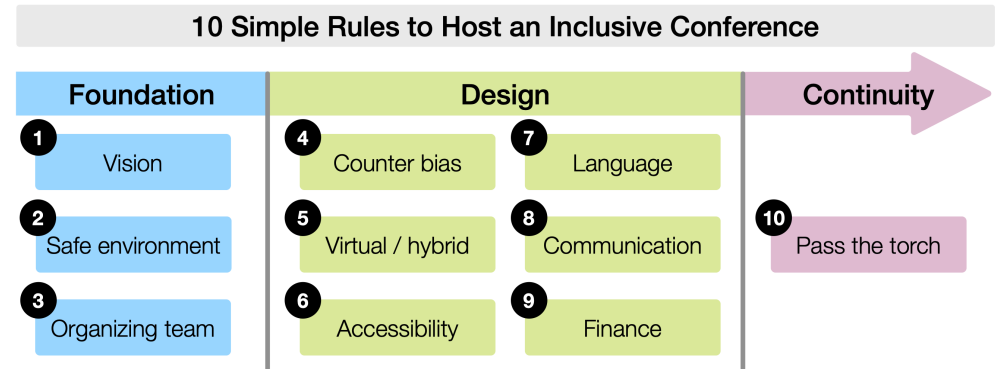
10 Simple Rules to Host an Inclusive Conference

Foundation

1 Vision

2 Safe environment

3 Organizing team

Design

4 Counter bias

5 Virtual / hybrid

6 Accessibility

7 Language

8 Communication

9 Finance

Continuity

10 Pass the torch